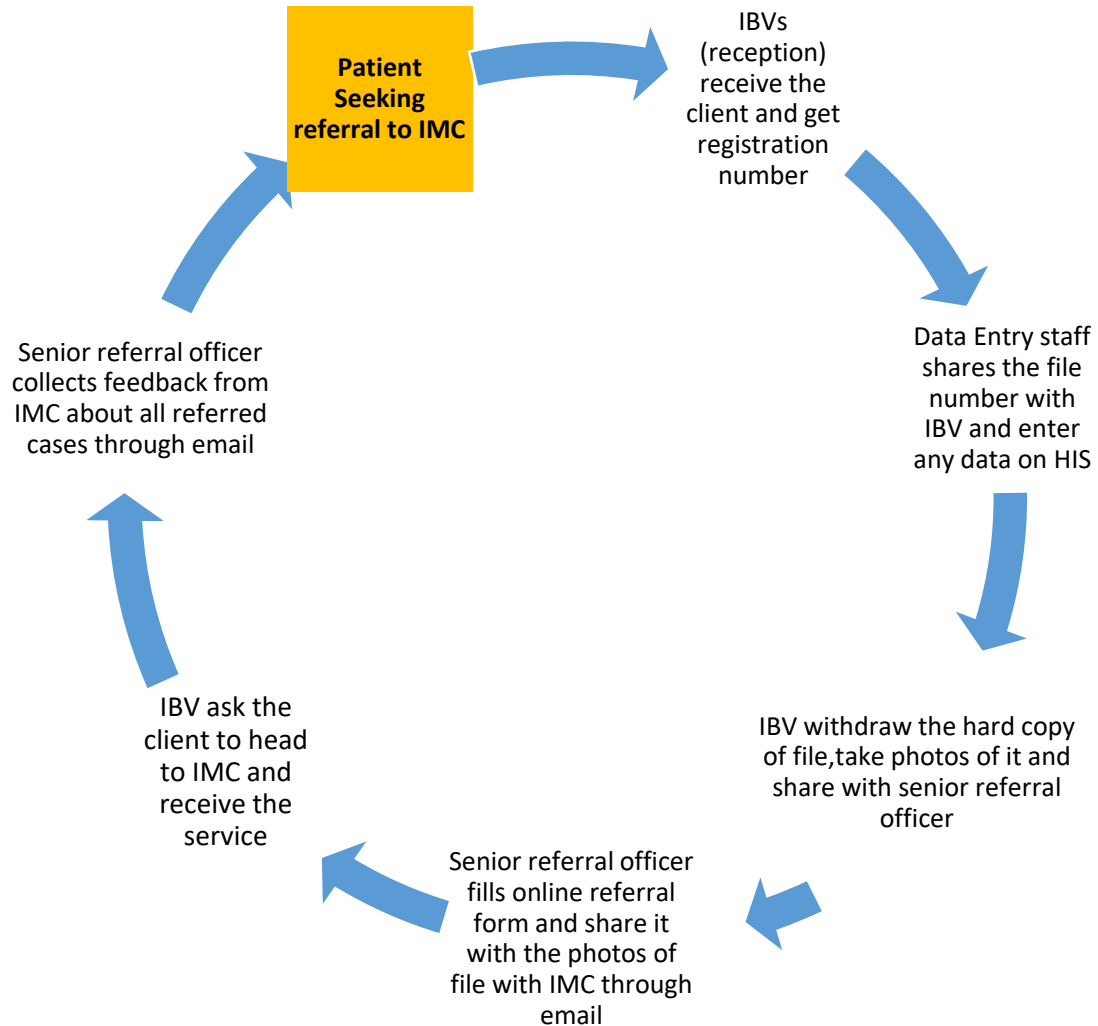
Patient Seeking referral to IMC

IBVs (reception) receive the client and get registration number

Data Entry staff shares the file number with IBV and enter any data on HIS

IBV withdraw the hard copy of file,take photos of it and share with senior referral officer

Senior referral officer fills online referral form and share it with the photos of file with IMC through email

IBV ask the client to head to IMC and receive the service

Senior referral officer collects feedback from IMC about all referred cases through email